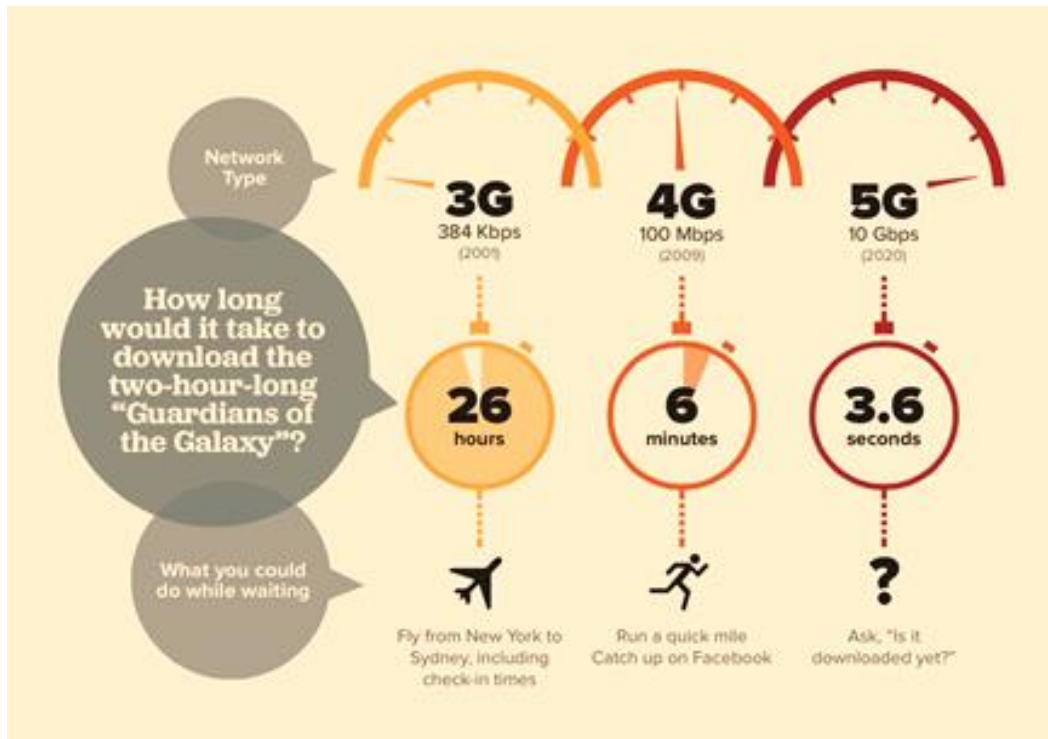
Network Type

3G
384 Kbps
(2001)

4G
100 Mbps
(2009)

5G
10 Gbps
(2020)

How long would it take to download the two-hour-long "Guardians of the Galaxy"?

26
hours

6
minutes

3.6
seconds

What you could do while waiting

Fly from New York to Sydney, including check-in times

Run a quick mile
Catch up on Facebook

?

Ask, "Is it downloaded yet?"